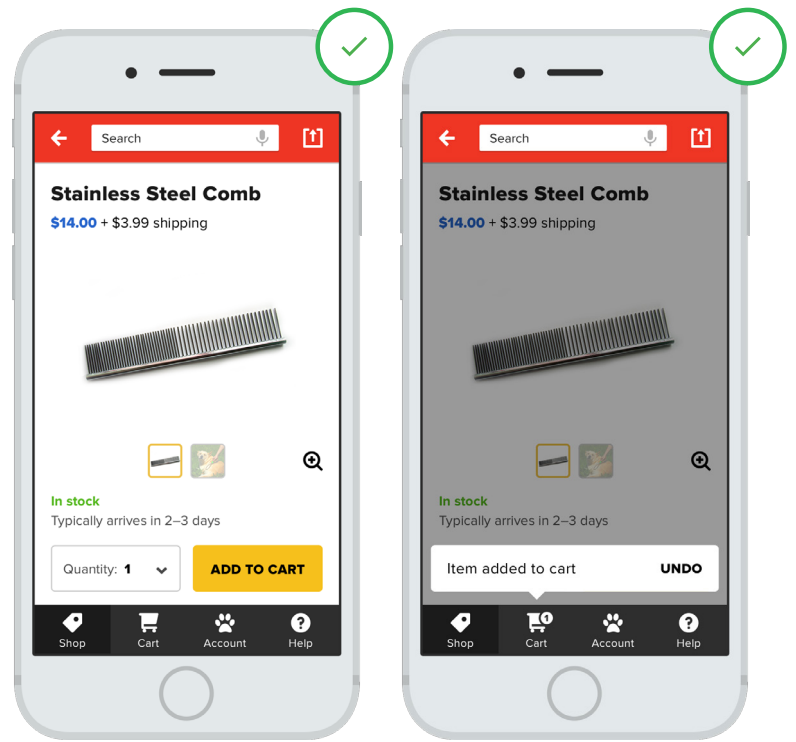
Search

Stainless Steel Comb

$14.00 + $3.99 shipping

In stock

Typically arrives in 2–3 days

Quantity: 1

ADD TO CART

Shop Cart Account Help

Search

Stainless Steel Comb

$14.00 + $3.99 shipping

In stock

Typically arrives in 2–3 days

Item added to cart UNDO

Shop Cart Account Help